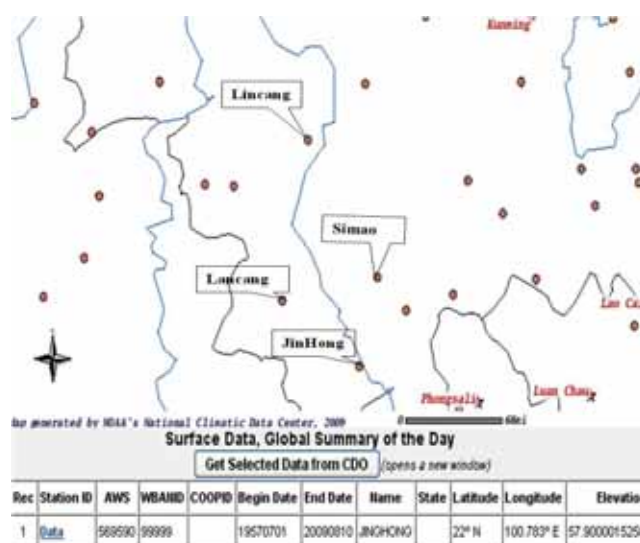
Kunming

Lincang

Simao

Lancang

JinHong

Phongsali

Luang Chang

Lao Ca

Map generated by NOAA's National Climatic Data Center, 2009

0 60mi

Surface Data, Global Summary of the Day

Get Selected Data from CDO (opens a new window)

| Rec | Station ID | AWS | WBANID | COOPID | Begin Date | End Date | Name | State | Latitude | Longitude | Elevatio |
|---|---|---|---|---|---|---|---|---|---|---|---|
| 1 | Data | 569590 | 99999 | | 19570701 | 20090810 | JINGHONG | | 22° N | 100.783° E | 57.900001525 |